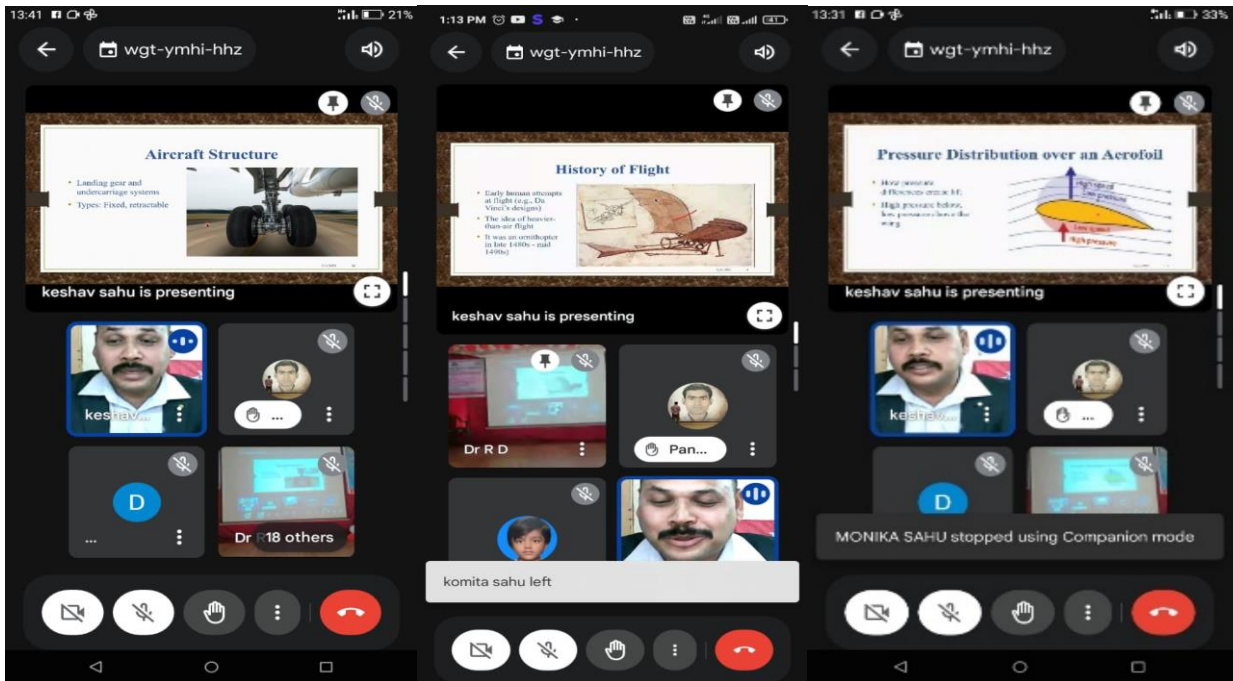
13:41 21%

wgt-ymhi-hhz

Aircraft Structure

• Landing gear and undercarriage systems
• Types: Fixed, retractable

keshav sahu is presenting

keshav...

...

D

...

Dr R 18 others

1:13 PM

wgt-ymhi-hhz

History of Flight

• Early human attempts at flight (e.g., Da Vinci's designs)
• The idea of heavier-than-air flight
• It was an ornithopter in late 1480s - mid 1490s)

keshav sahu is presenting

Dr R D

Pan...

komita sahu left

13:31 33%

wgt-ymhi-hhz

Pressure Distribution over an Aerofoil

• How pressure differences create lift.
• High pressure below, low pressure above the wing.

High speed
Low pressure
Low speed
High pressure

keshav sahu is presenting

keshav...

...

D

MONIKA SAHU stopped using Companion mode